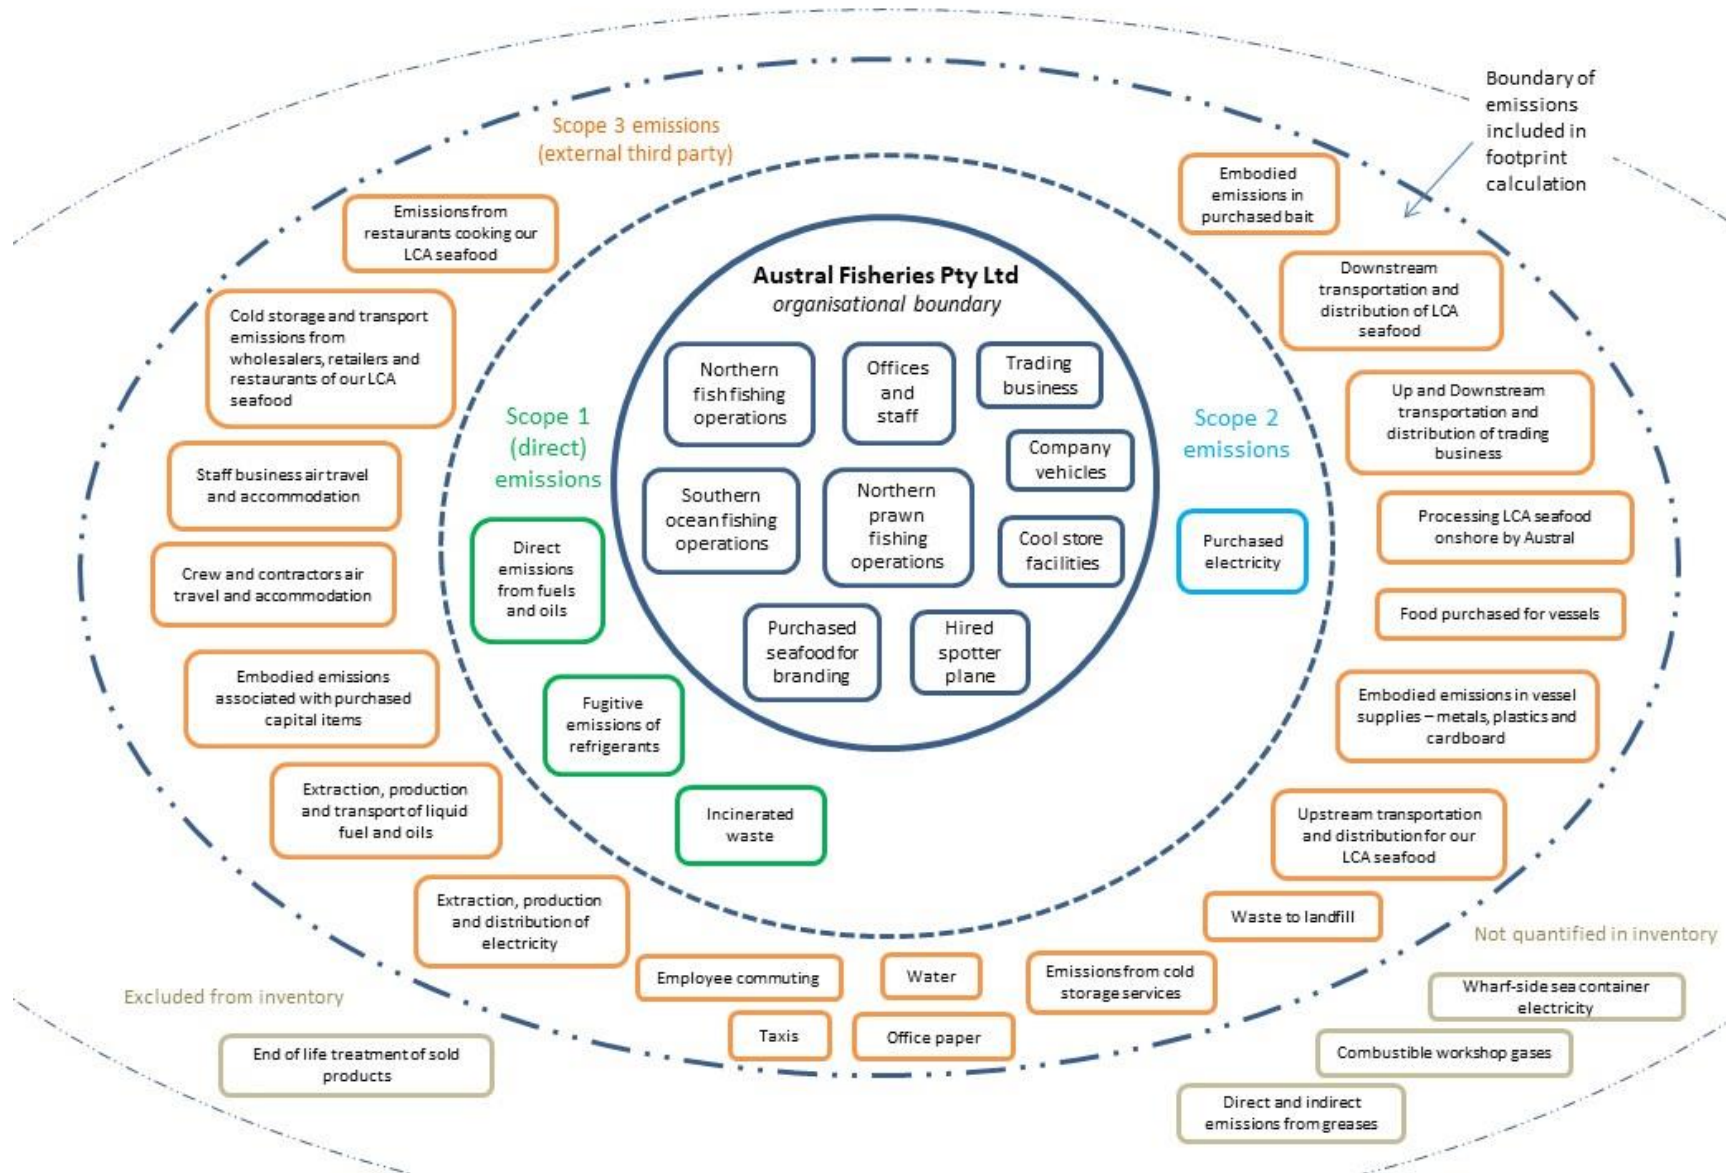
Boundary of emissions included in footprint calculation

Scope 3 emissions (external third party)

Emissions from restaurants cooking our LCA seafood

Cold storage and transport emissions from wholesalers, retailers and restaurants of our LCA seafood

Staff business air travel and accommodation

Crew and contractors air travel and accommodation

Embodied emissions associated with purchased capital items

Extraction, production and transport of liquid fuel and oils

Extraction, production and distribution of electricity

Employee commuting

Water

Taxis

Office paper

Emissions from cold storage services

Waste to landfill

Embodied emissions in purchased bait

Downstream transportation and distribution of LCA seafood

Up and Downstream transportation and distribution of trading business

Processing LCA seafood onshore by Austral

Food purchased for vessels

Embodied emissions in vessel supplies – metals, plastics and cardboard

Upstream transportation and distribution for our LCA seafood

Austral Fisheries Pty Ltd
organisational boundary

Northern fish fishing operations

Offices and staff

Trading business

Company vehicles

Southern ocean fishing operations

Northern prawn fishing operations

Cool store facilities

Purchased seafood for branding

Hired spotter plane

Scope 1 (direct) emissions

Direct emissions from fuels and oils

Fugitive emissions of refrigerants

Incinerated waste

Scope 2 emissions

Purchased electricity

Not quantified in inventory

Wharf-side sea container electricity

Combustible workshop gases

Direct and indirect emissions from greases

Excluded from inventory

End of life treatment of sold products